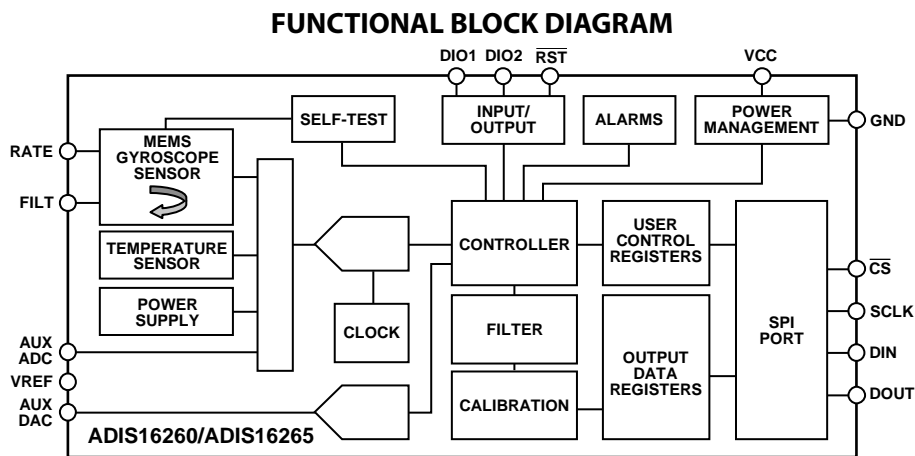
FUNCTIONAL BLOCK DIAGRAM

DIO1 DIO2 $\overline{RST}$

VCC

SELF-TEST

INPUT/
OUTPUT

ALARMS

POWER
MANAGEMENT

GND

RATE

MEMS
GYROSCOPE
SENSOR

FILT

TEMPERATURE
SENSOR

POWER
SUPPLY

CLOCK

CONTROLLER

USER
CONTROL
REGISTERS

SPI
PORT

$\overline{CS}$

SCLK

DIN

DOUT

FILTER

OUTPUT
DATA
REGISTERS

CALIBRATION

AUX
ADC

VREF

AUX
DAC

ADIS16260/ADIS16265